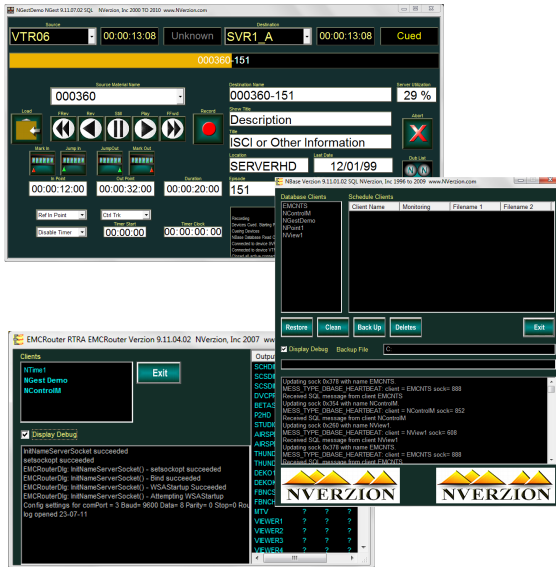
NGestDemo 9.11.07.02 SQL NVerzion, Inc 2000 TO 2010 www.NVerzion.com

Source
VTR06
00:00:13:08
Unknown
Destination
SVR1_A
00:00:13:08
Cued

000360-151

Source Material Name
000360
Load
FRew
Rev
Still
Play
FFwd
Record
Destination Name
000360-151
Server Utilization
29 %
Show Title
Description
Title
ISCI or Other Information
Abort
Locator
SERVERHD
Last Date
12/01/99
Dub List
Episode
151
Mark In
Jump In
Jump Out
Mark Out
In Point
00:00:12:00
Out Point
00:00:32:00
Duration
00:00:20:00
Ref In Point
Ctrl Trk
Timer Start
00:00:00
Timer Clock
00:00:00:00
Disable Timer

Recording
Devices Cued
Cueing Devices
NBase Database Pass
Connected to device SV
Connected to device VT
Closed all active connec

NBase Version 9.11.07.02 SQL NVerzion, Inc 1996 to 2009 www.NVerzion.com

Database Clients
EMCNTS
NControlM
NGestDemo
NPoint1
NView1

Schedule Clients
| Client Name | Monitoring | Filename 1 | Filename 2 |
|---|---|---|---|

Restore
Clean
Back Up
Deletes
Exit
Display Debug
Backup File
C:

Updating sock 0x378 with name EMCNTS
MESS_TYPE_DBASE_HEARTBEAT: client = EMCNTS sock= 888
Received SQL message from client EMCNTS
Updating sock 0x354 with name NControlM
MESS_TYPE_DBASE_HEARTBEAT: client = NControlM sock= 852
Received SQL message from client NControlM
Updating sock 0x260 with name NView1
MESS_TYPE_DBASE_HEARTBEAT: client = NView1 sock= 608
Received SQL message from client NView1
Updating sock 0x378 with name EMCNTS
MESS_TYPE_DBASE_HEARTBEAT: client = EMCNTS sock= 888
Received SQL message from client EMCNTS

NVERZION
NVERZION

EMCRouter RTRA EMCRouter Verzion 9.11.04.02 NVerzion, Inc 2007 www.NVerzion.com

Clients
NTime1
NGest Demo
NControlM
Exit
Display Debug

InitNameServerSocket succeeded
setsockopt succeeded
EMCRouterDlg::InitNameServerSocket() - setsockopt succeeded
EMCRouterDlg::InitNameServerSocket() - Bind succeeded
EMCRouterDlg::InitNameServerSocket() - WSAStartup Succeeded
EMCRouterDlg::InitNameServerSocket() - Attempting WSAStartup
Config settings for comPort = 3 Baud= 9600 Data= 8 Parity= 0 Stop= 0 Rou
log opened 23-07-11

Outpu
SCHDI
SCSDI
SCSDI
DVCPR
BETAS
P2HD
STUDI
AIRSP
AIRSP
THUND
THUND
DEKO1
DEKOM
FBNCS
FBNCS
MTV ? ? ?
VIEWER1 ? ? ?
VIEWER2 ? ? ?
VIEWER3 ? ? ?
VIEWER4 ? ? ?